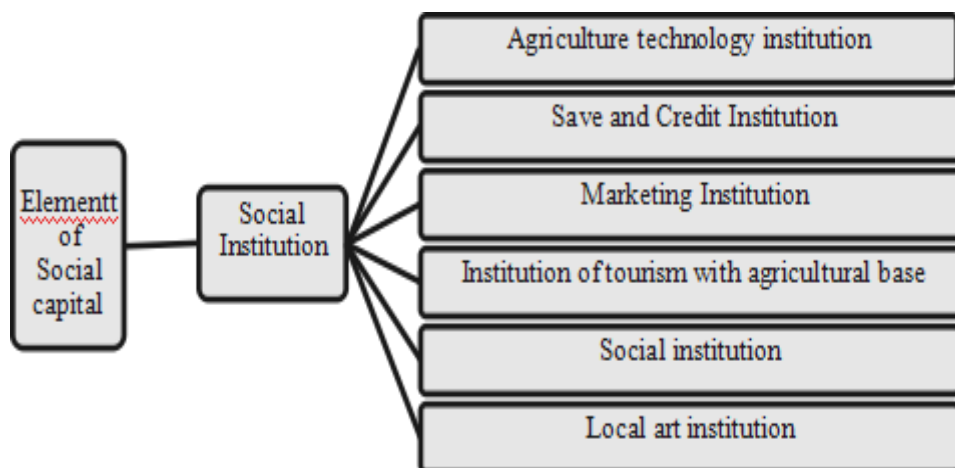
Elementt of Social capital

Social Institution

Agriculture technology institution

Save and Credit Institution

Marketing Institution

Institution of tourism with agricultural base

Social institution

Local art institution